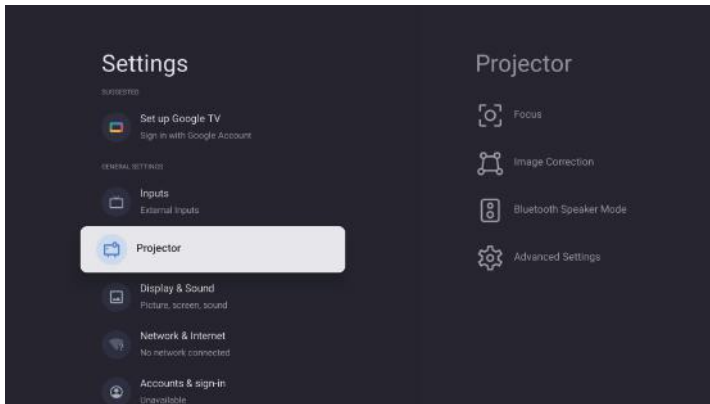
Settings

SUGGESTED

Set up Google TV
Sign in with Google Account

GENERAL SETTINGS

Inputs
External Inputs

Projector

Display & Sound
Picture, screen, sound

Network & Internet
No network connected

Accounts & sign-in
Unavailable

Projector

Focus

Image Correction

Bluetooth Speaker Mode

Advanced Settings